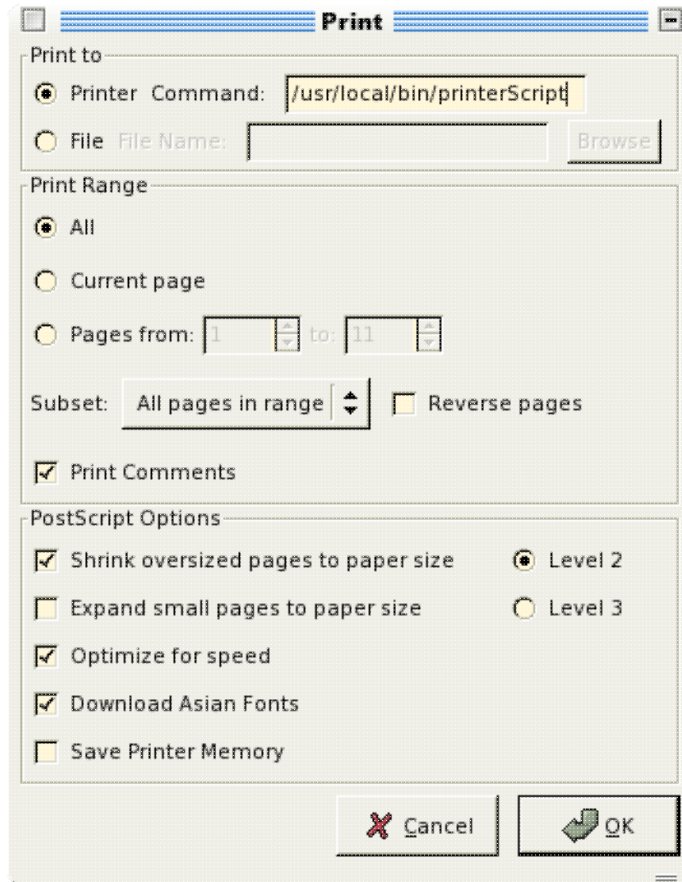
Print

Print to

Printer Command: /usr/local/bin/printerScript

File File Name: Browse

Print Range

All

Current page

Pages from: 1 to: 11

Subset: All pages in range Reverse pages

Print Comments

PostScript Options

Shrink oversized pages to paper size Level 2

Expand small pages to paper size Level 3

Optimize for speed

Download Asian Fonts

Save Printer Memory

Cancel OK